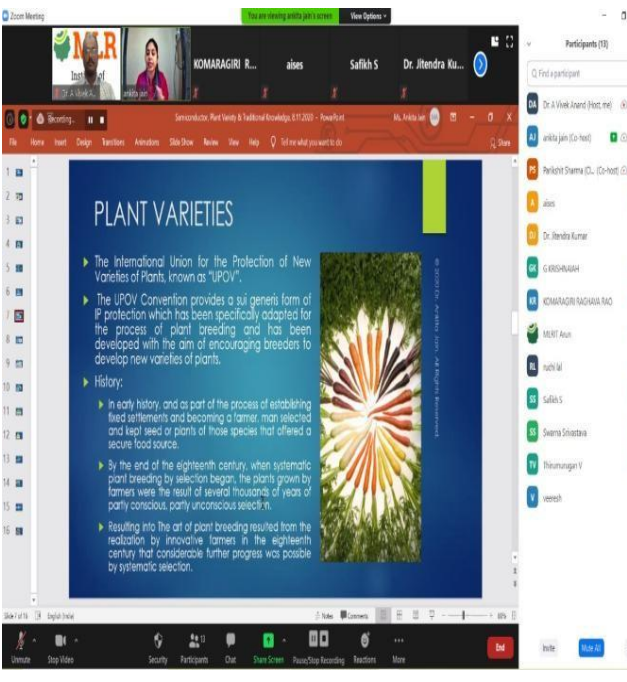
Zoom Meeting

You are viewing ankita jain's screen View Options

MLR Institute of

Dr. A Vivek A... ankita jain

KOMARAGIRI R... aises Safikh S Dr. Jitendra Ku...

Recording...

Semiconductor, Plant Variety & Traditional Knowledge, 8.11.2020 - PowerPoint

Ms. Ankita Jain

File Home Insert Design Transitions Animations Slide Show Review View Help Tell me what you want to do Share

PLANT VARIETIES

The International Union for the Protection of New Varieties of Plants, known as "UPOV".

The UPOV Convention provides a sui generis form of IP protection which has been specifically adapted for the process of plant breeding and has been developed with the aim of encouraging breeders to develop new varieties of plants.

History:

In early history, and as part of the process of establishing fixed settlements and becoming a farmer, man selected and kept seed or plants of those species that offered a secure food source.

By the end of the eighteenth century, when systematic plant breeding by selection began, the plants grown by farmers were the result of several thousands of years of partly conscious, partly unconscious selection.

Resulting into The art of plant breeding resulted from the realization by innovative farmers in the eighteenth century that considerable further progress was possible by systematic selection.

© 2020 Dr. Ankita Jain. All Rights Reserved.

Slide 7 of 16 English (India) Notes Comments 60%

Unmute Stop Video Security Participants 13 Chat Share Screen Pause/Stop Recording Reactions More End

Participants (13)

Find a participant

DA Dr. A Vivek Anand (Host, me)

AJ ankita jain (Co-host)

PS Parikshit Sharma (Cl... (Co-host)

A aises

DJ Dr. Jitendra Kumar

GK G KRISHNAIAH

KR KOMARAGIRI RAGHAVA RAO

MLRIT Arun

RL ruchi lal

SS Safikh S

SS Swarna Srivastava

TV Thirumurugan V

V veeresh

Invite Mute All